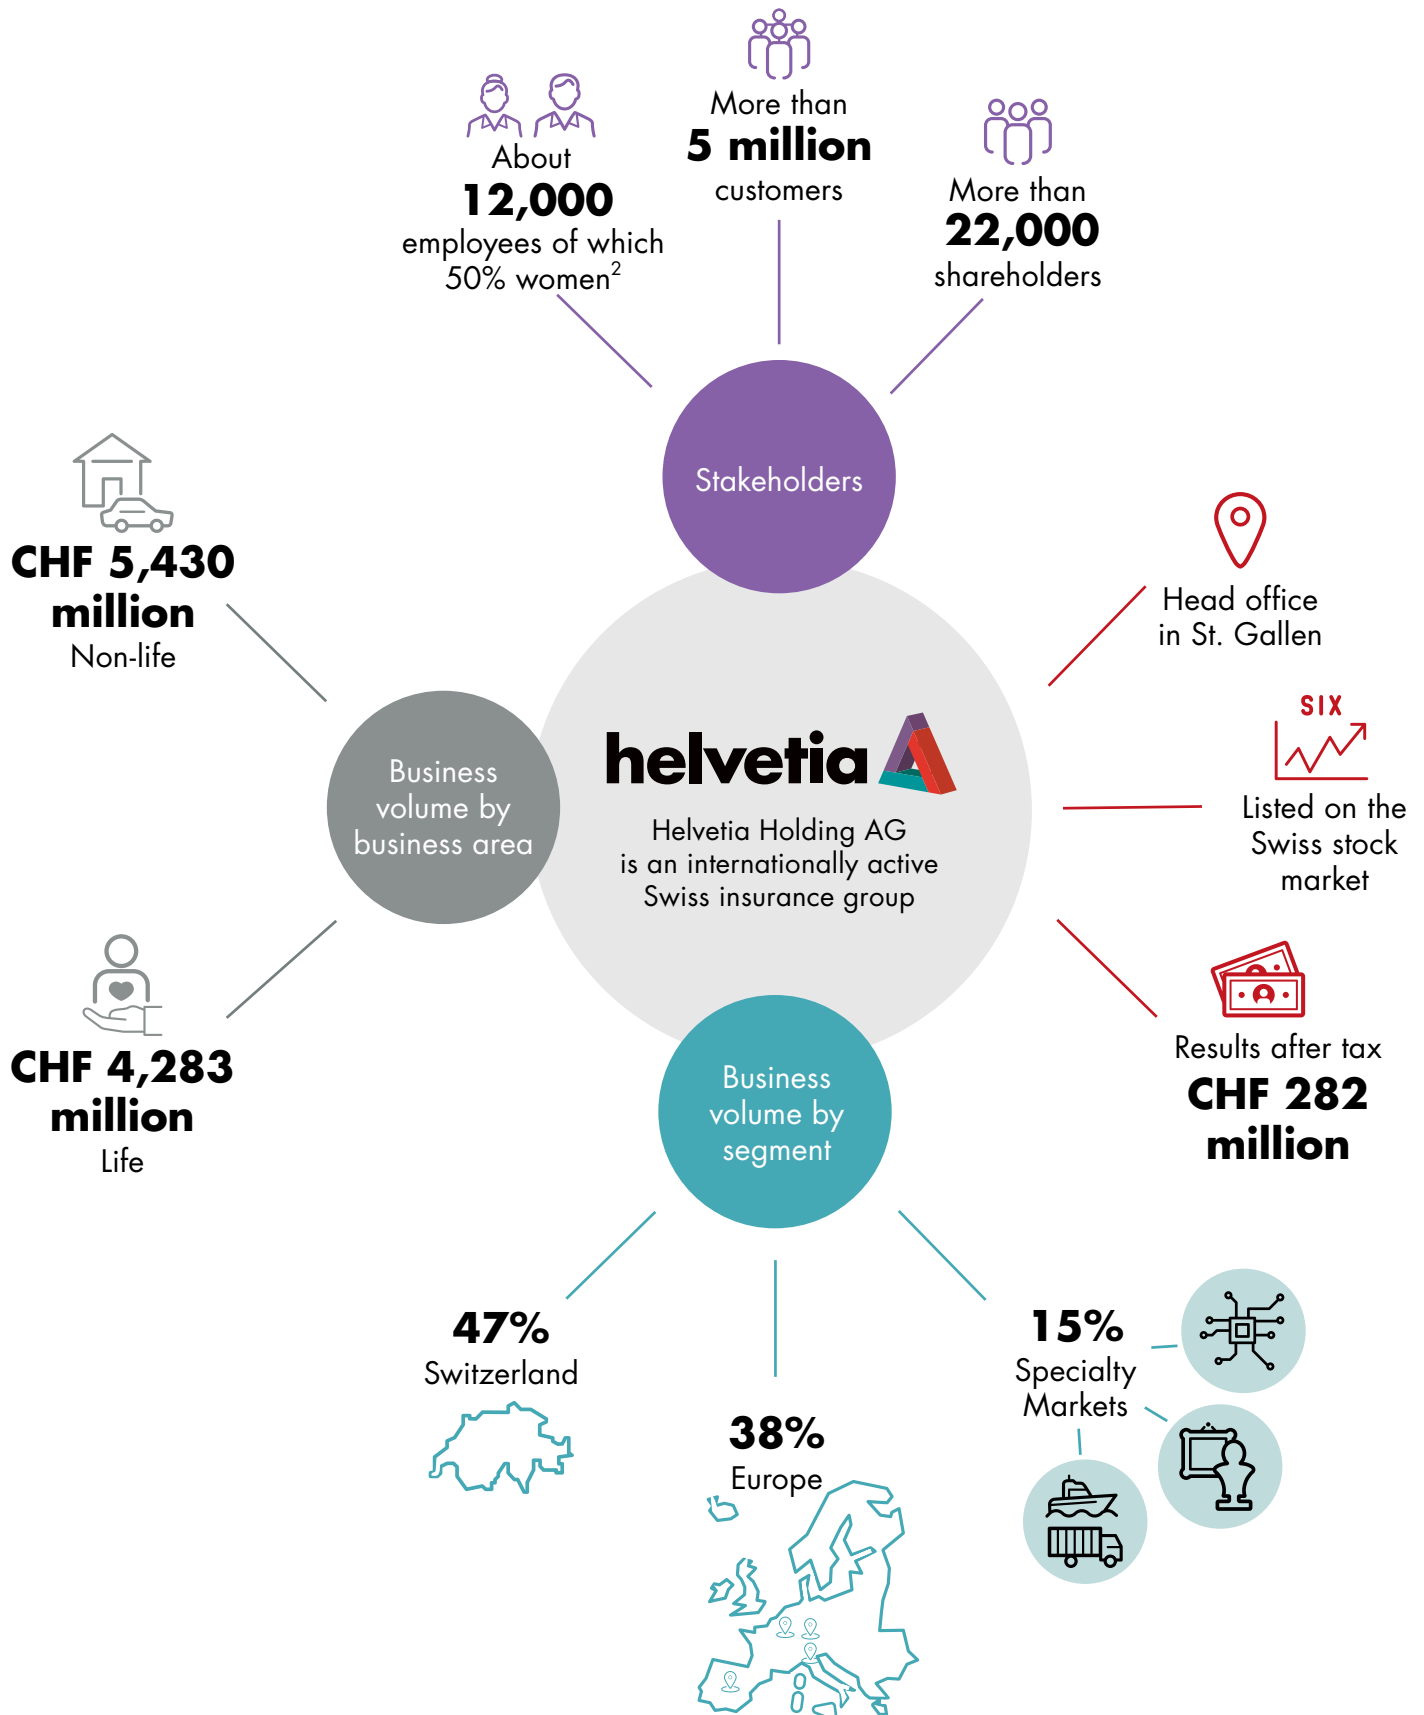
More than
**5 million**
customers

About
**12,000**
employees of which
50% women$^2$

More than
**22,000**
shareholders

Stakeholders

**CHF 5,430 million**
Non-life

Head office
in St. Gallen

SIX

Listed on the
Swiss stock
market

Business
volume by
business area

helvetia

Helvetia Holding AG
is an internationally active
Swiss insurance group

**CHF 4,283 million**
Life

Results after tax
**CHF 282 million**

Business
volume by
segment

**47%**
Switzerland

**38%**
Europe

**15%**
Specialty
Markets